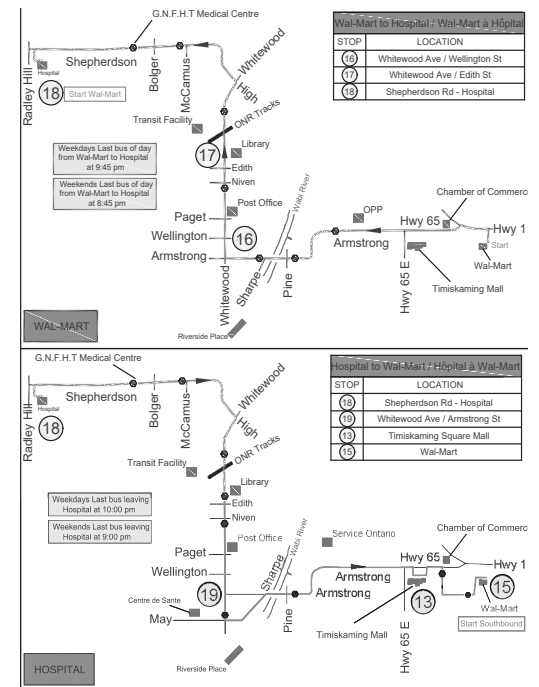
G.N.F.H.T Medical Centre

| Wal-Mart to Hospital / Wal-Mart à Hôpital | |
|---|---|
| STOP | LOCATION |
| 16 | Whitewood Ave / Wellington St |
| 17 | Whitewood Ave / Edith St |
| 18 | Shepherdson Rd - Hospital |

Shepherdson
Hospital
Radley Hill
18
Start Wal-Mart
Bolger
McCamus
Whitewood
High
ONR Tracks
Transit Facility
Library
17
Edith
Niven
Weekdays Last bus of day from Wal-Mart to Hospital at 9:45 pm
Weekends Last bus of day from Wal-Mart to Hospital at 8:45 pm
Post Office
Paget
Wellington
16
Armstrong
Whitewood
Sharpe
Pine
Wabi River
OPP
Hwy 65
Armstrong
Chamber of Commerce
Hwy 11
Start
Wal-Mart
Timiskaming Mall
Hwy 65 E
WAL-MART
Riverside Place

G.N.F.H.T Medical Centre

| Hospital to Wal-Mart / Hôpital à Wal-Mart | |
|---|---|
| STOP | LOCATION |
| 18 | Shepherdson Rd - Hospital |
| 19 | Whitewood Ave / Armstrong St |
| 13 | Timiskaming Square Mall |
| 15 | Wal-Mart |

Shepherdson
Hospital
Radley Hill
18
Bolger
McCamus
Whitewood
High
ONR Tracks
Transit Facility
Library
Edith
Niven
Weekdays Last bus leaving Hospital at 10:00 pm
Weekends Last bus leaving Hospital at 9:00 pm
Service Ontario
Post Office
Wabi River
Paget
Wellington
Sharpe
19
Centre de Sante
May
Pine
Armstrong
Armstrong
Hwy 65
Chamber of Commerce
Hwy 11
13
15
Wal-Mart
Start Southbound
Timiskaming Mall
Hwy 65 E
HOSPITAL
Riverside Place